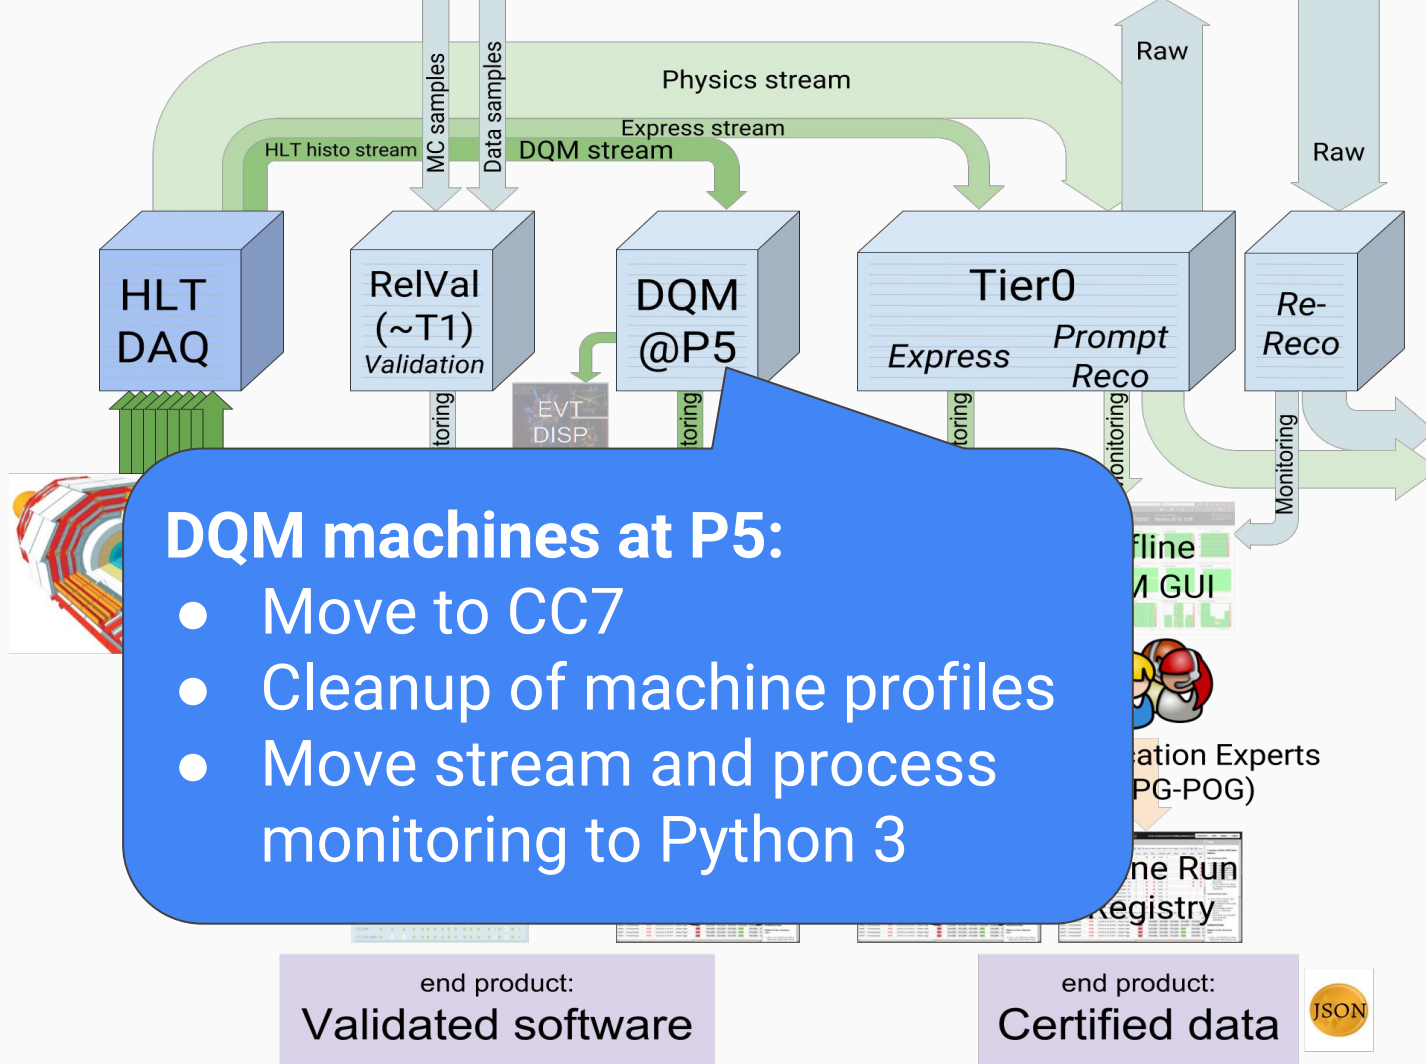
Raw

Physics stream

Raw

MC samples

Data samples

Express stream

HLT histo stream

DQM stream

HLT DAQ

RelVal (~T1) Validation

DQM @P5

Tier0

Express

Prompt Reco

Re-Reco

toring

EVT DISP

toring

toring

onitoring

Monitoring

fline
I GUI

ation Experts
PG-POG)

ne Run
egistry

DQM machines at P5:
● Move to CC7
● Cleanup of machine profiles
● Move stream and process monitoring to Python 3

end product:
Validated software

end product:
Certified data

JSON